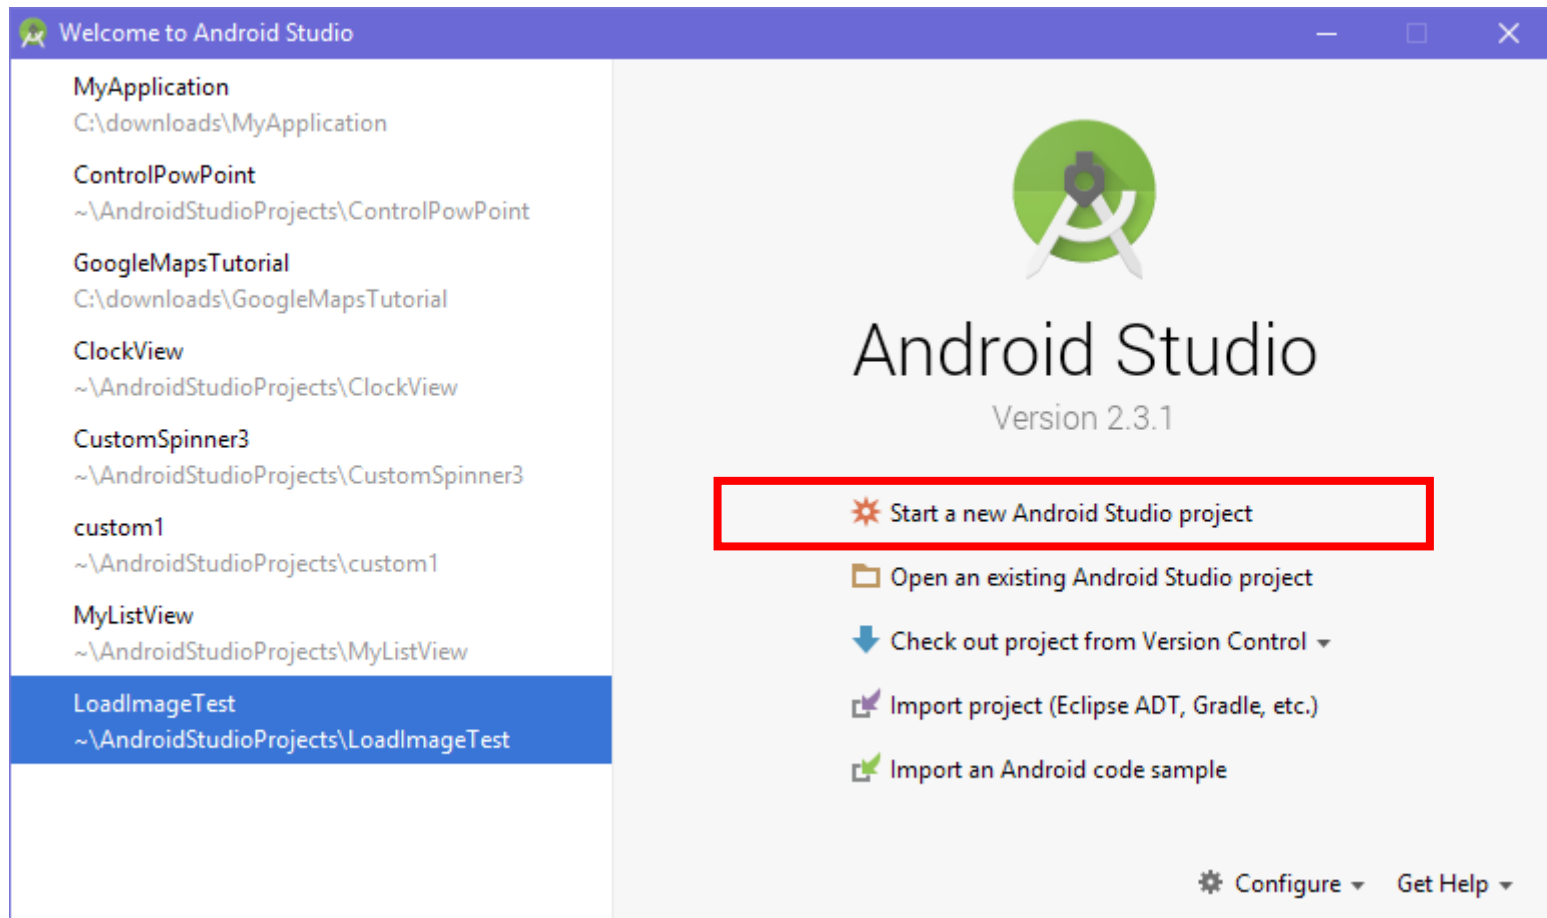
Welcome to Android Studio

MyApplication
C:\downloads\MyApplication

ControlPowPoint
~\AndroidStudioProjects\ControlPowPoint

GoogleMapsTutorial
C:\downloads\GoogleMapsTutorial

ClockView
~\AndroidStudioProjects\ClockView

CustomSpinner3
~\AndroidStudioProjects\CustomSpinner3

custom1
~\AndroidStudioProjects\custom1

MyListView
~\AndroidStudioProjects\MyListView

LoadImageTest
~\AndroidStudioProjects\LoadImageTest

Android Studio
Version 2.3.1

Start a new Android Studio project

Open an existing Android Studio project

Check out project from Version Control

Import project (Eclipse ADT, Gradle, etc.)

Import an Android code sample

Configure

Get Help